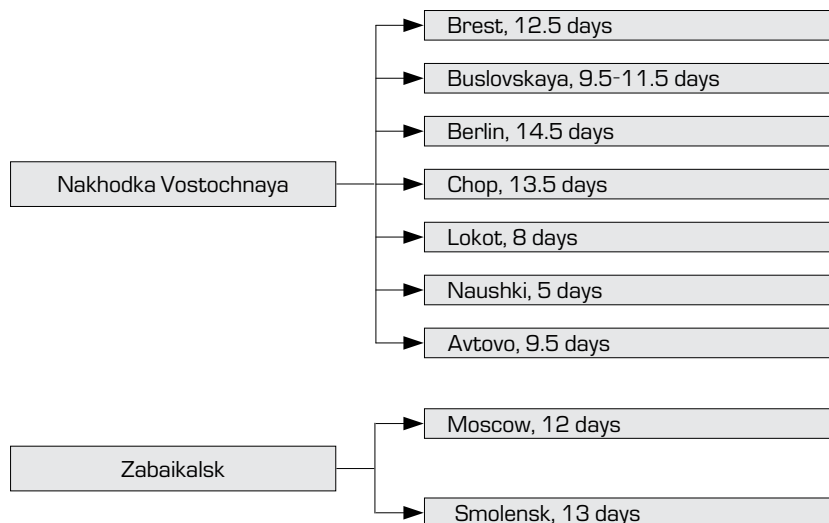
Nakhodka Vostochnaya

Brest, 12.5 days

Buslovskaya, 9.5-11.5 days

Berlin, 14.5 days

Chop, 13.5 days

Lokot, 8 days

Naushki, 5 days

Avtovo, 9.5 days

Zabaikalsk

Moscow, 12 days

Smolensk, 13 days